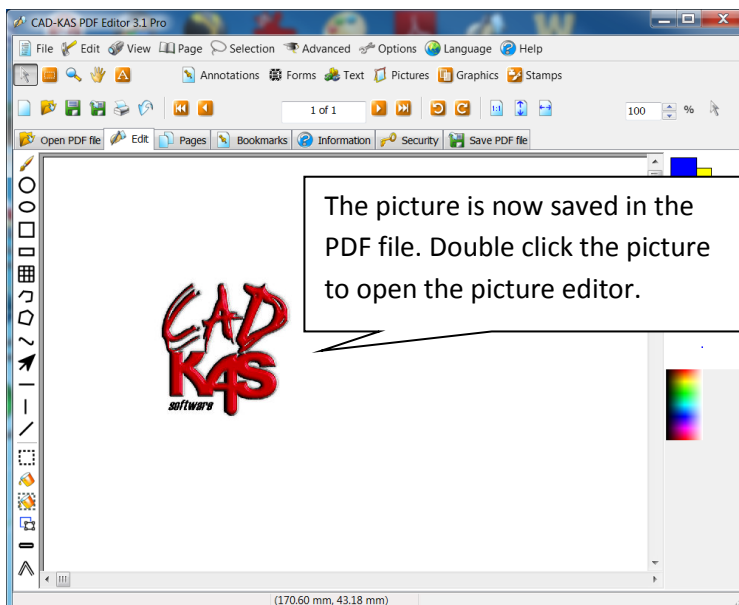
CAD-KAS PDF Editor 3.1 Pro

File Edit View Page Selection Advanced Options Language Help

Annotations Forms Text Pictures Graphics Stamps

1 of 1

100 %

Open PDF file Edit Pages Bookmarks Information Security Save PDF file

The picture is now saved in the PDF file. Double click the picture to open the picture editor.

CAD KAS software

(170.60 mm, 43.18 mm)